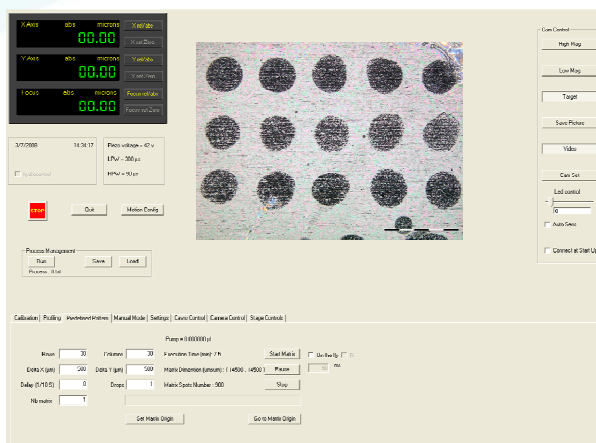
X Axis abs microns 00.00 X rel/abs X set Zero

Y Axis abs microns 00.00 Y rel/abs Y set Zero

Focus abs microns 00.00 Focus rel/abs Focus set Zero

3/7/2008 14:34:37

Synchronized

Piezo voltage = 42 v

LPW = 300 µs

HPW = 90 µs

error

Quit

Motion Config

Process Management

Run

Save

Load

Process : Wait

Cam Control

High Mag

Low Mag

Target

Save Picture

Video

Cam Set

Led control

0

Auto Shot

Connect at Start Up

Calibration | Profiling | Predefined Pattern | Manual Mode | Settings | Cavro Control | Camera Control | Stage Controls

Pump = 0.000000 µl

Rows 30

Columns 30

Execution Time (min): 7 h

Start Matrix

On the fly

Delta X (µm) 500

Delta Y (µm) 500

Matrix Dimension (umxum) : ( 14500 , 14500 )

Pause

ms

Delay (1/10 S) 0

Drops 1

Matrix Spots Number : 900

Stop

Nb matrix 1

Set Matrix Origin

Go to Matrix Origin